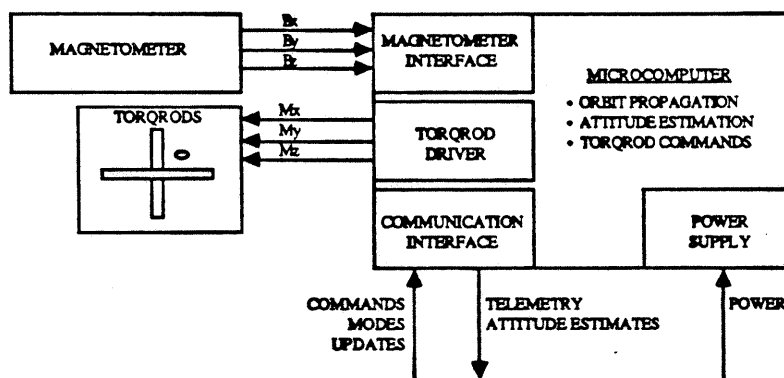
MAGNETOMETER

Bx
By
Bz

MAGNETOMETER INTERFACE

MICROCOMPUTER
• ORBIT PROPAGATION
• ATTITUDE ESTIMATION
• TORQROD COMMANDS

TORQRODS

Mx
My
Mz

TORQROD DRIVER

COMMUNICATION INTERFACE

POWER SUPPLY

COMMANDS
MODES
UPDATES

TELEMETRY
ATTITUDE ESTIMATES

POWER